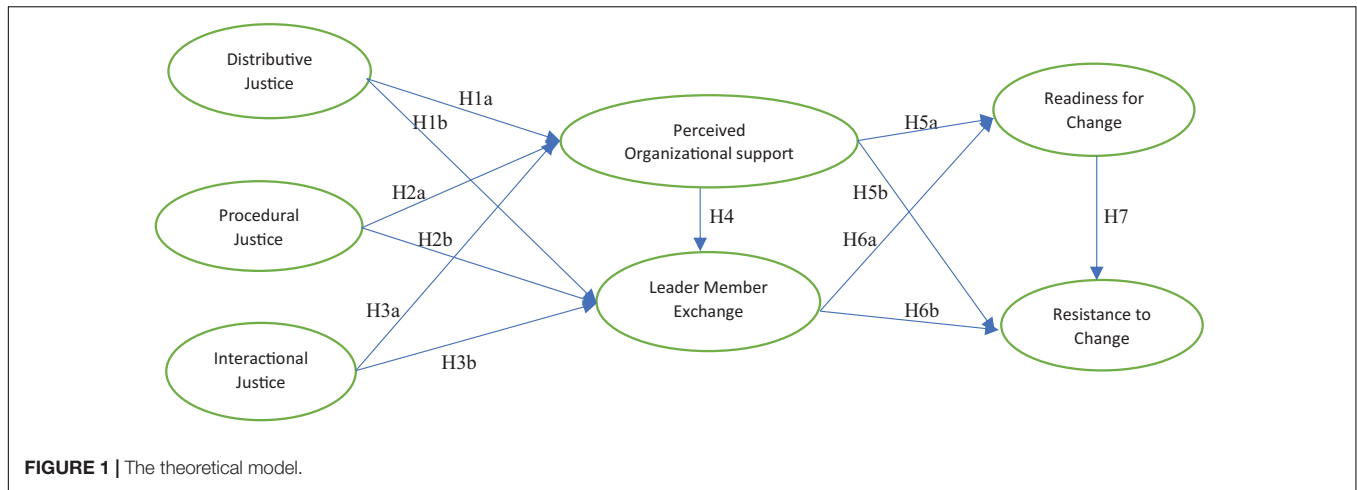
Distributive Justice

H1a

H1b

Perceived Organizational support

H5a

Readiness for Change

H2a

Procedural Justice

H4

H5b

H7

H2b

H6a

Leader Member Exchange

H3a

H6b

Resistance to Change

Interactional Justice

H3b

**FIGURE 1 |** The theoretical model.